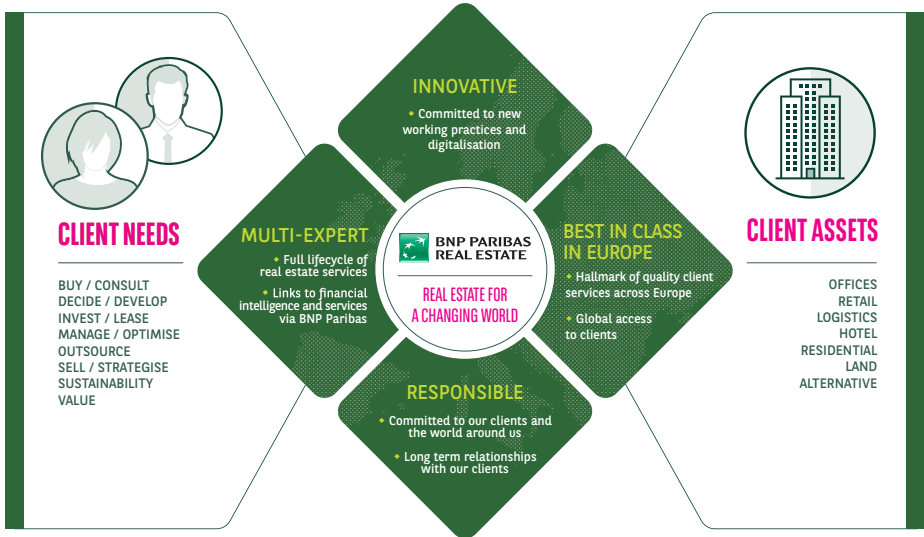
CLIENT NEEDS

BUY / CONSULT
DECIDE / DEVELOP
INVEST / LEASE
MANAGE / OPTIMISE
OUTSOURCE
SELL / STRATEGISE
SUSTAINABILITY
VALUE

INNOVATIVE

Committed to new working practices and digitalisation

MULTI-EXPERT

Full lifecycle of real estate services

Links to financial intelligence and services via BNP Paribas

BNP PARIBAS REAL ESTATE

REAL ESTATE FOR A CHANGING WORLD

BEST IN CLASS IN EUROPE

Hallmark of quality client services across Europe

Global access to clients

RESPONSIBLE

Committed to our clients and the world around us

Long term relationships with our clients

CLIENT ASSETS

OFFICES
RETAIL
LOGISTICS
HOTEL
RESIDENTIAL
LAND
ALTERNATIVE